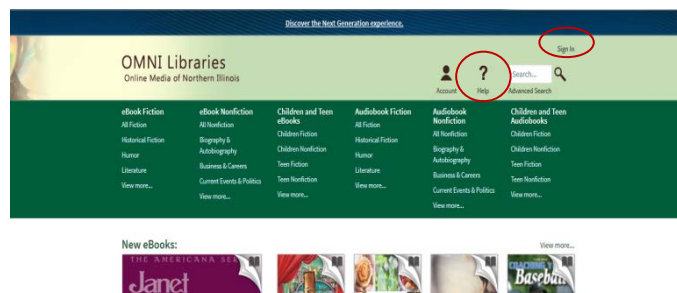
Discover the Next Generation experience.

Sign In

OMNI Libraries
Online Media of Northern Illinois

Account
?
Help
Search...
Advanced Search

eBook Fiction
All Fiction
Historical Fiction
Humor
Literature
View more...

eBook Nonfiction
All Nonfiction
Biography & Autobiography
Business & Careers
Current Events & Politics
View more...

Children and Teen eBooks
Children Fiction
Children Nonfiction
Teen Fiction
Teen Nonfiction
View more...

Audiobook Fiction
All Fiction
Historical Fiction
Humor
Literature
View more...

Audiobook Nonfiction
All Nonfiction
Biography & Autobiography
Business & Careers
Current Events & Politics
View more...

Children and Teen Audiobooks
Children Fiction
Children Nonfiction
Teen Fiction
Teen Nonfiction
View more...

New eBooks:
View more...

THE AMERICANA SE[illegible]
Janet

COACHING YOUTH
Baseball